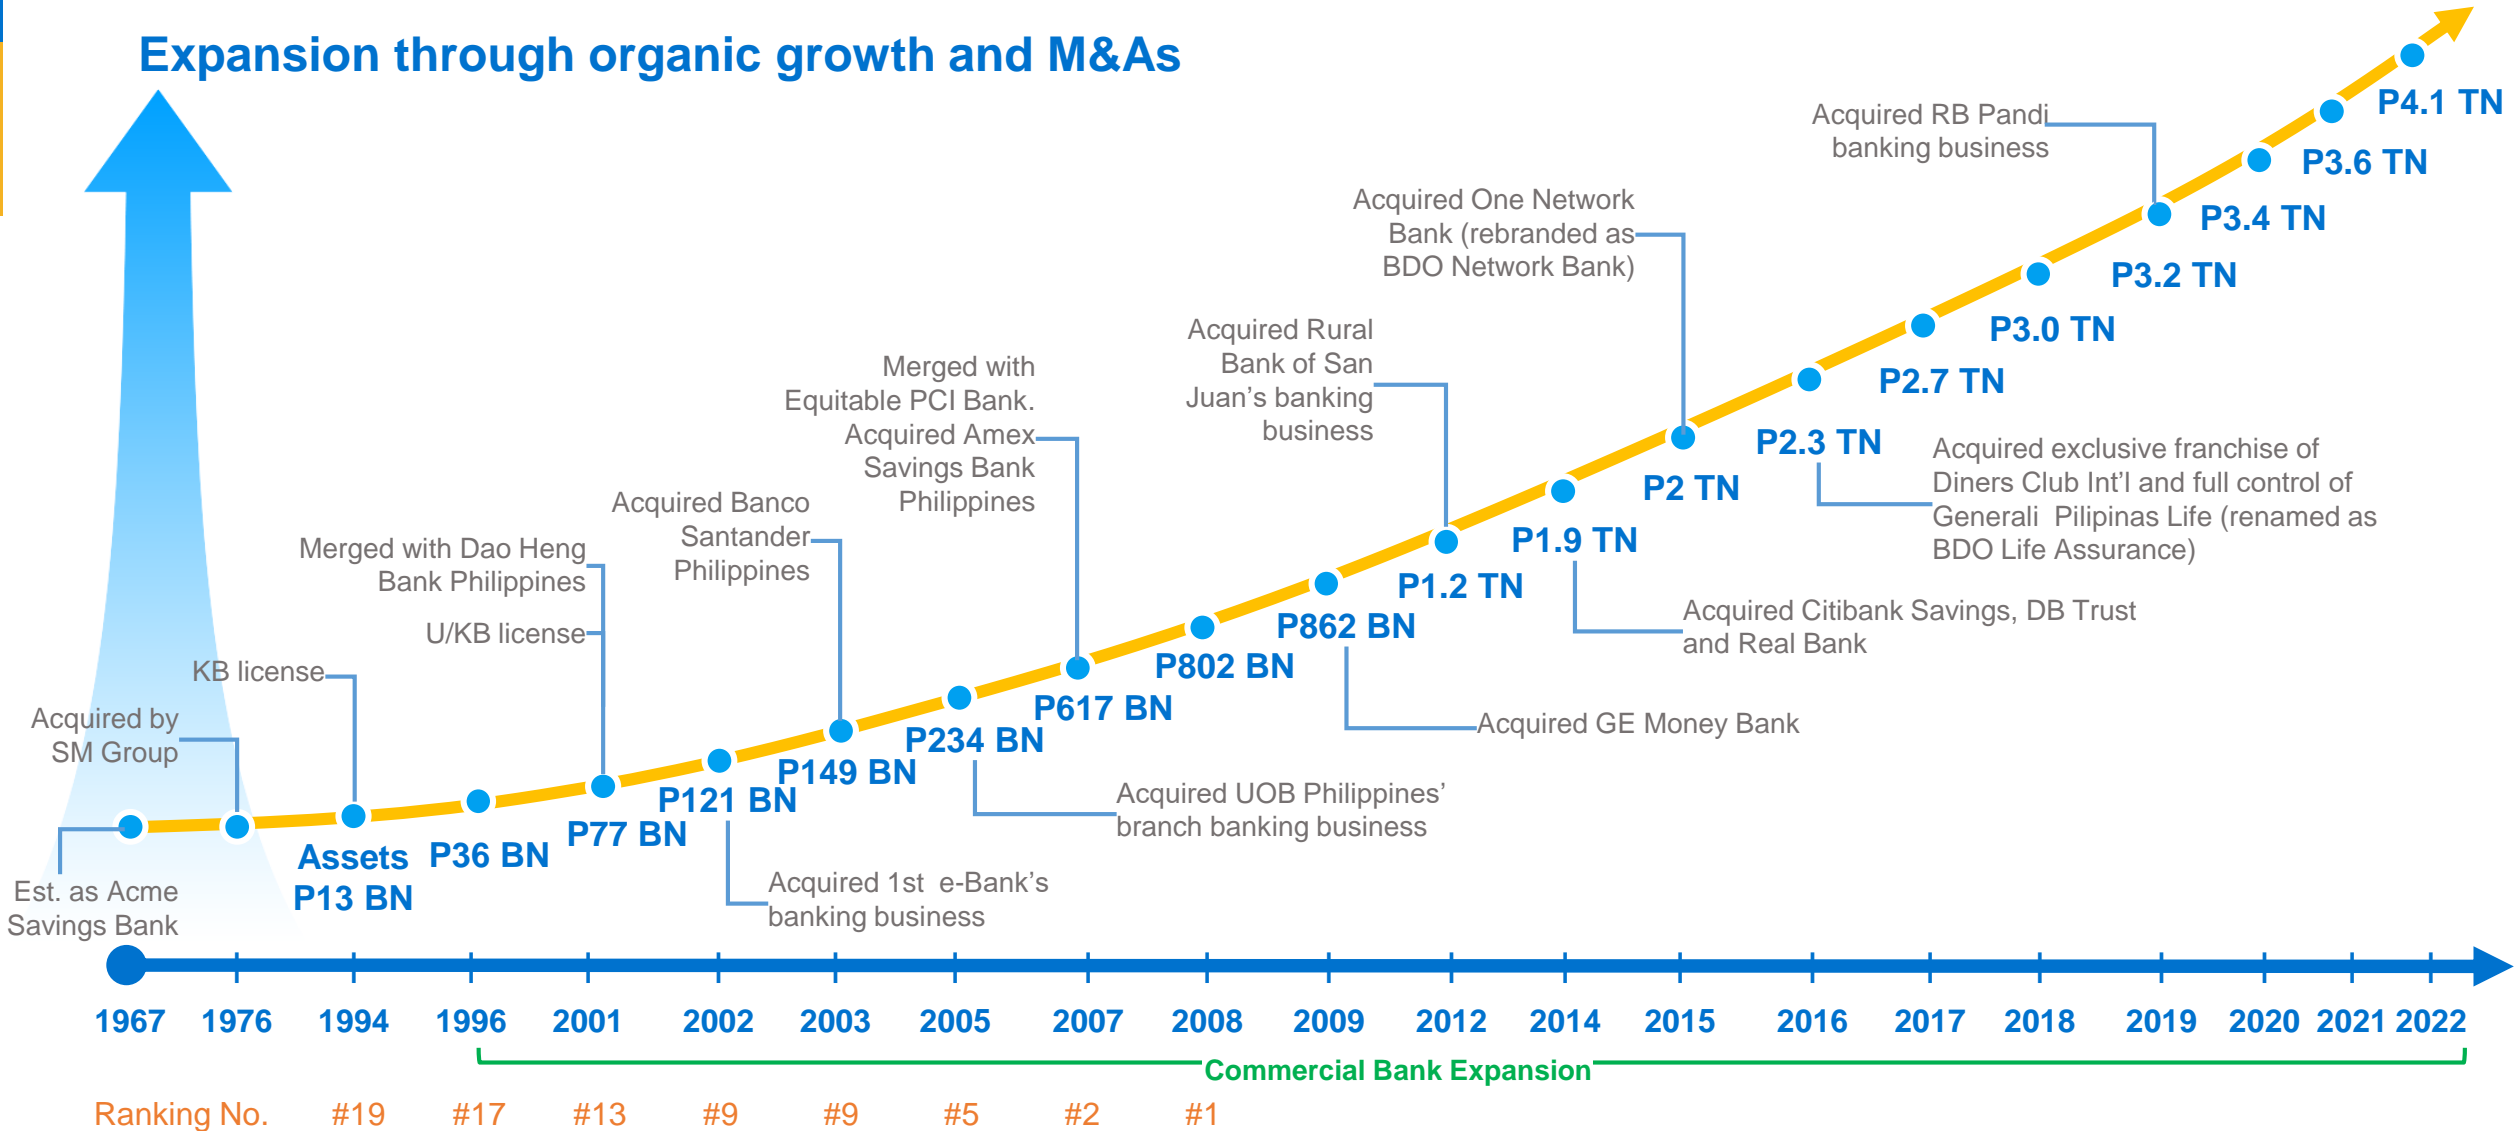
Expansion through organic growth and M&As

Acquired RB Pandi banking business

P4.1 TN

P3.6 TN

P3.4 TN

Acquired One Network Bank (rebranded as BDO Network Bank)

P3.2 TN

P3.0 TN

Acquired Rural Bank of San Juan's banking business

P2.7 TN

Merged with Equitable PCI Bank. Acquired Amex Savings Bank Philippines

P2.3 TN

Acquired exclusive franchise of Diners Club Int'l and full control of Generali Pilipinas Life (renamed as BDO Life Assurance)

P2 TN

Acquired Banco Santander Philippines

P1.9 TN

Merged with Dao Heng Bank Philippines

P1.2 TN

Acquired Citibank Savings, DB Trust and Real Bank

U/KB license

P862 BN

KB license

P802 BN

Acquired by SM Group

P617 BN

Acquired GE Money Bank

P234 BN

P149 BN

P121 BN

Acquired UOB Philippines' branch banking business

Assets P13 BN

P36 BN

P77 BN

Est. as Acme Savings Bank

Acquired 1st e-Bank's banking business

1967 1976 1994 1996 2001 2002 2003 2005 2007 2008 2009 2012 2014 2015 2016 2017 2018 2019 2020 2021 2022

Commercial Bank Expansion

Ranking No. #19 #17 #13 #9 #9 #5 #2 #1